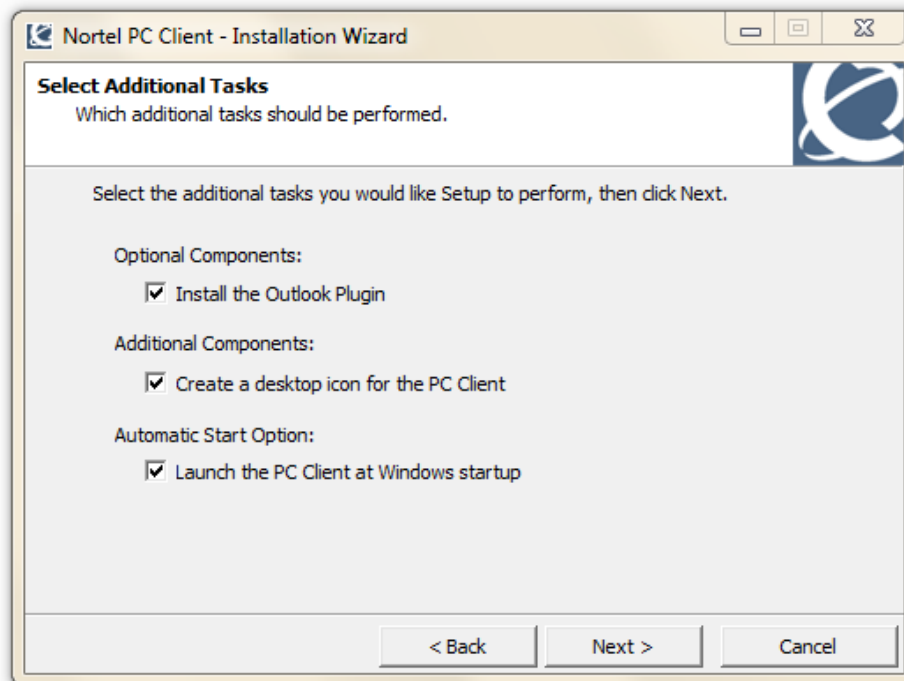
Nortel PC Client - Installation Wizard

Select Additional Tasks
Which additional tasks should be performed.

Select the additional tasks you would like Setup to perform, then click Next.

Optional Components:
Install the Outlook Plugin

Additional Components:
Create a desktop icon for the PC Client

Automatic Start Option:
Launch the PC Client at Windows startup

< Back
Next >
Cancel